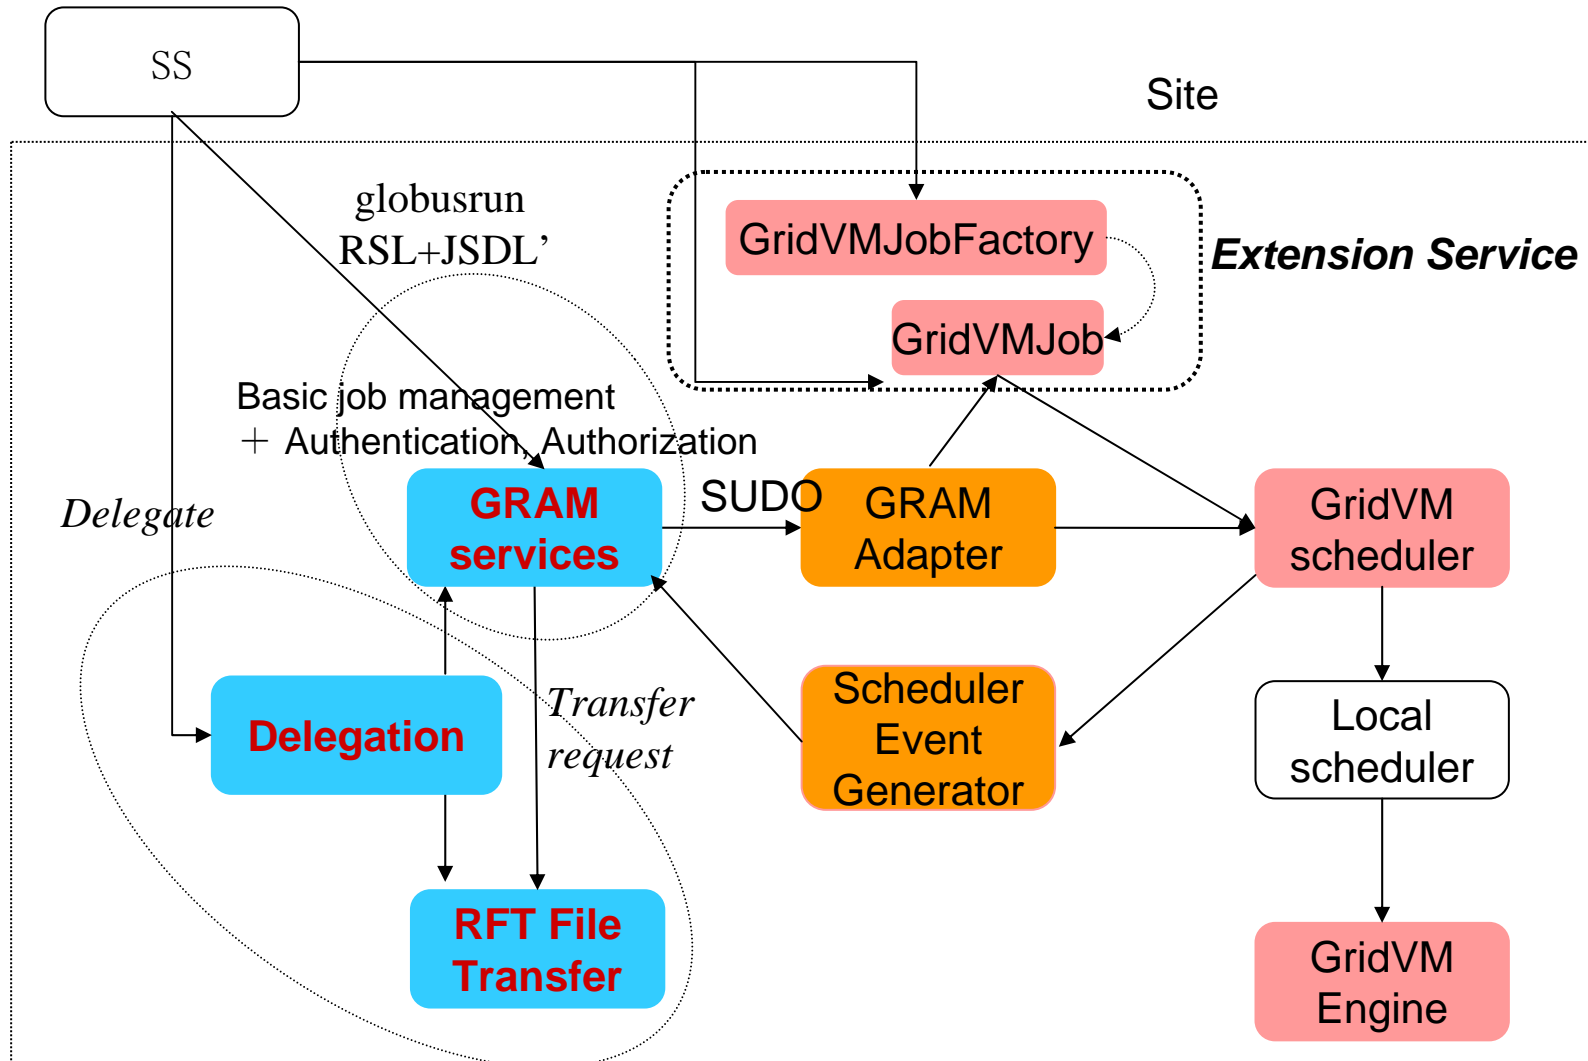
SS

Site

globusrun
RSL+JSDL’

GridVMJobFactory

Extension Service

GridVMJob

Basic job management
＋ Authentication, Authorization

Delegate

GRAM services

SUDO

GRAM Adapter

GridVM scheduler

Delegation

Transfer request

Scheduler Event Generator

Local scheduler

RFT File Transfer

GridVM Engine